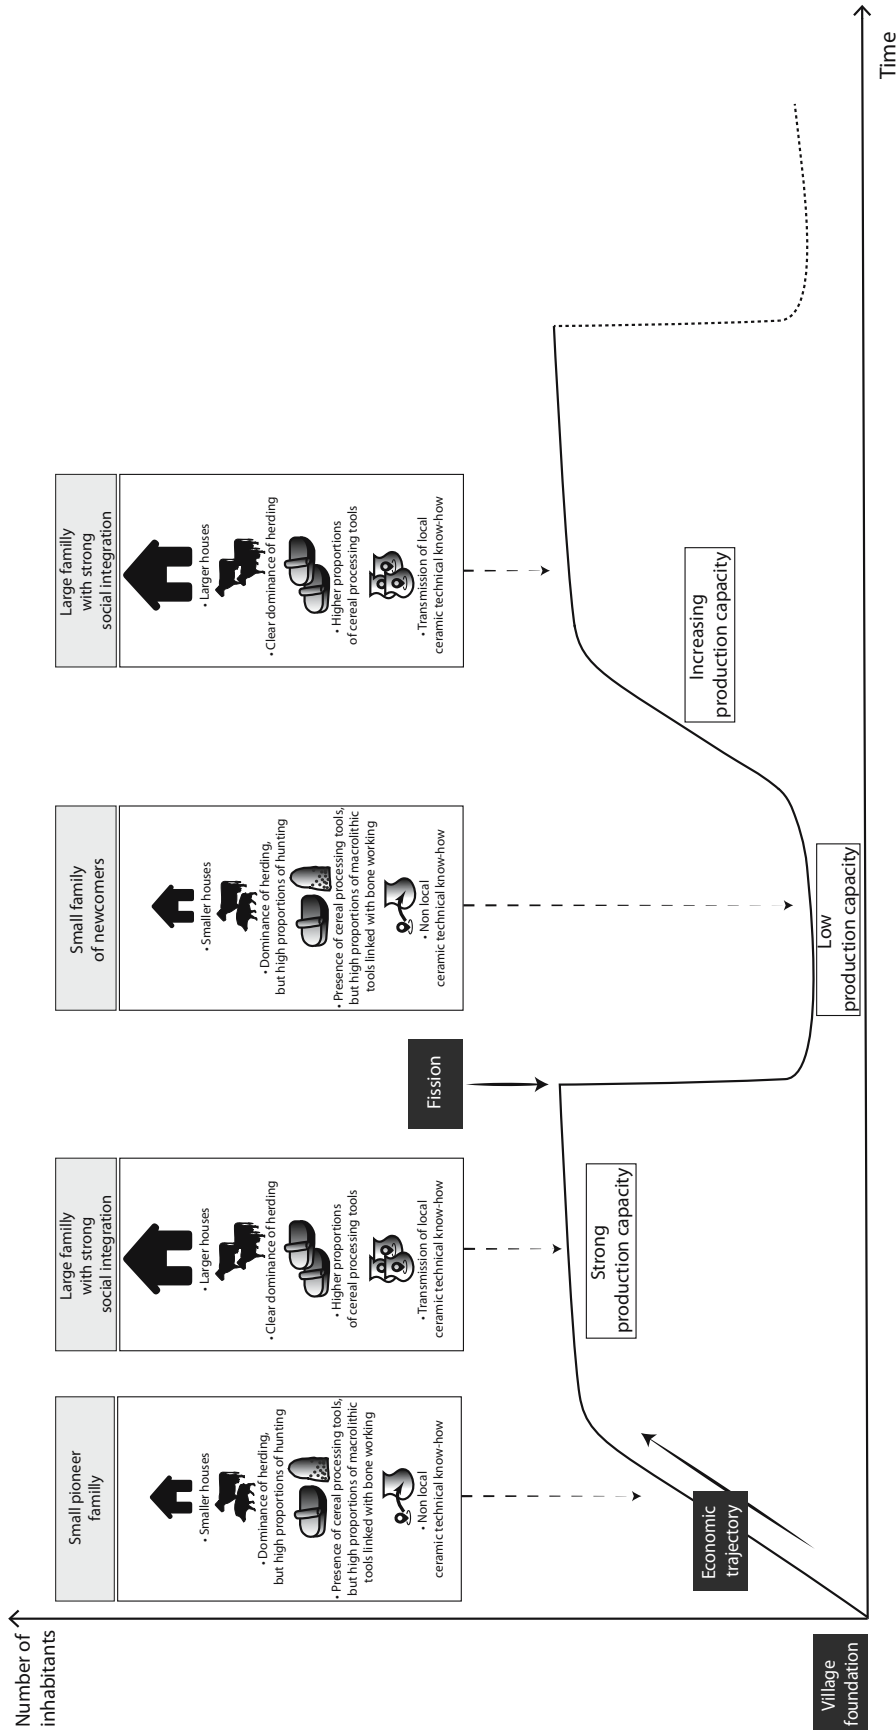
Number of inhabitants

Village foundation

Economic trajectory

Small pioneer familly

• Smaller houses
• Dominance of herding, but high proportions of hunting
• Presence of cereal processing tools, but high proportions of macrolithic tools linked with bone working
• Non local ceramic technical know-how

Large familly with strong social integration

• Larger houses
• Clear dominance of herding
• Higher proportions of cereal processing tools
• Transmission of local ceramic technical know-how

Strong production capacity

Fission

Small family of newcomers

• Smaller houses
• Dominance of herding, but high proportions of hunting
• Presence of cereal processing tools, but high proportions of macrolithic tools linked with bone working
• Non local ceramic technical know-how

Low production capacity

Large familly with strong social integration

• Larger houses
• Clear dominance of herding
• Higher proportions of cereal processing tools
• Transmission of local ceramic technical know-how

Increasing production capacity

Time